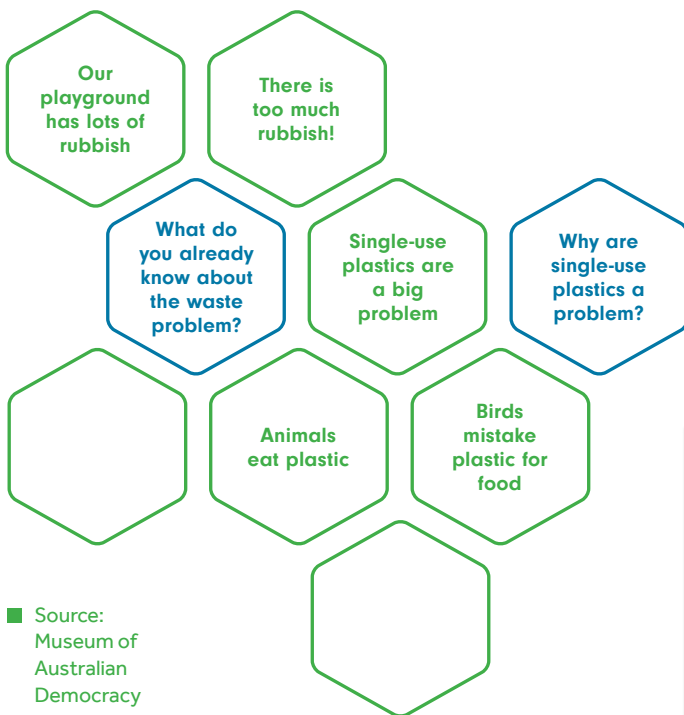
Our playground has lots of rubbish

There is too much rubbish!

What do you already know about the waste problem?

Single-use plastics are a big problem

Why are single-use plastics a problem?

Animals eat plastic

Birds mistake plastic for food

Source: Museum of Australian Democracy